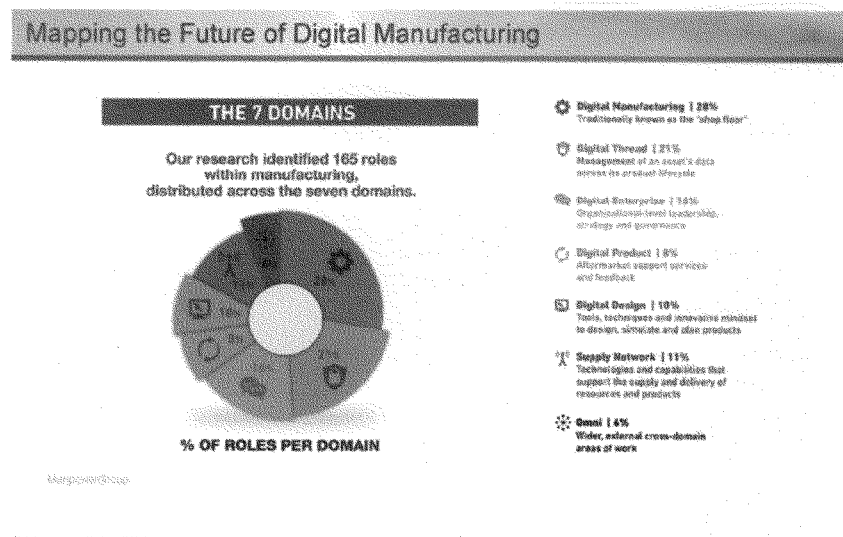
Mapping the Future of Digital Manufacturing

THE 7 DOMAINS

Our research identified 165 roles within manufacturing, distributed across the seven domains.

28%

21%

14%

8%

10%

11%

6%

% OF ROLES PER DOMAIN

Digital Manufacturing | 28%
Traditionally known as the "shop floor"

Digital Thread | 21%
Management of an asset's data across its product lifecycle

Digital Enterprise | 14%
Organizational-level leadership, strategy and governance

Digital Product | 8%
Aftermarket support services and feedback

Digital Design | 10%
Tools, techniques and innovative mindset to design, simulate and plan products

Supply Network | 11%
Technologies and capabilities that support the supply and delivery of resources and products

Omni | 6%
Wider, external cross-domain areas of work

ManpowerGroup